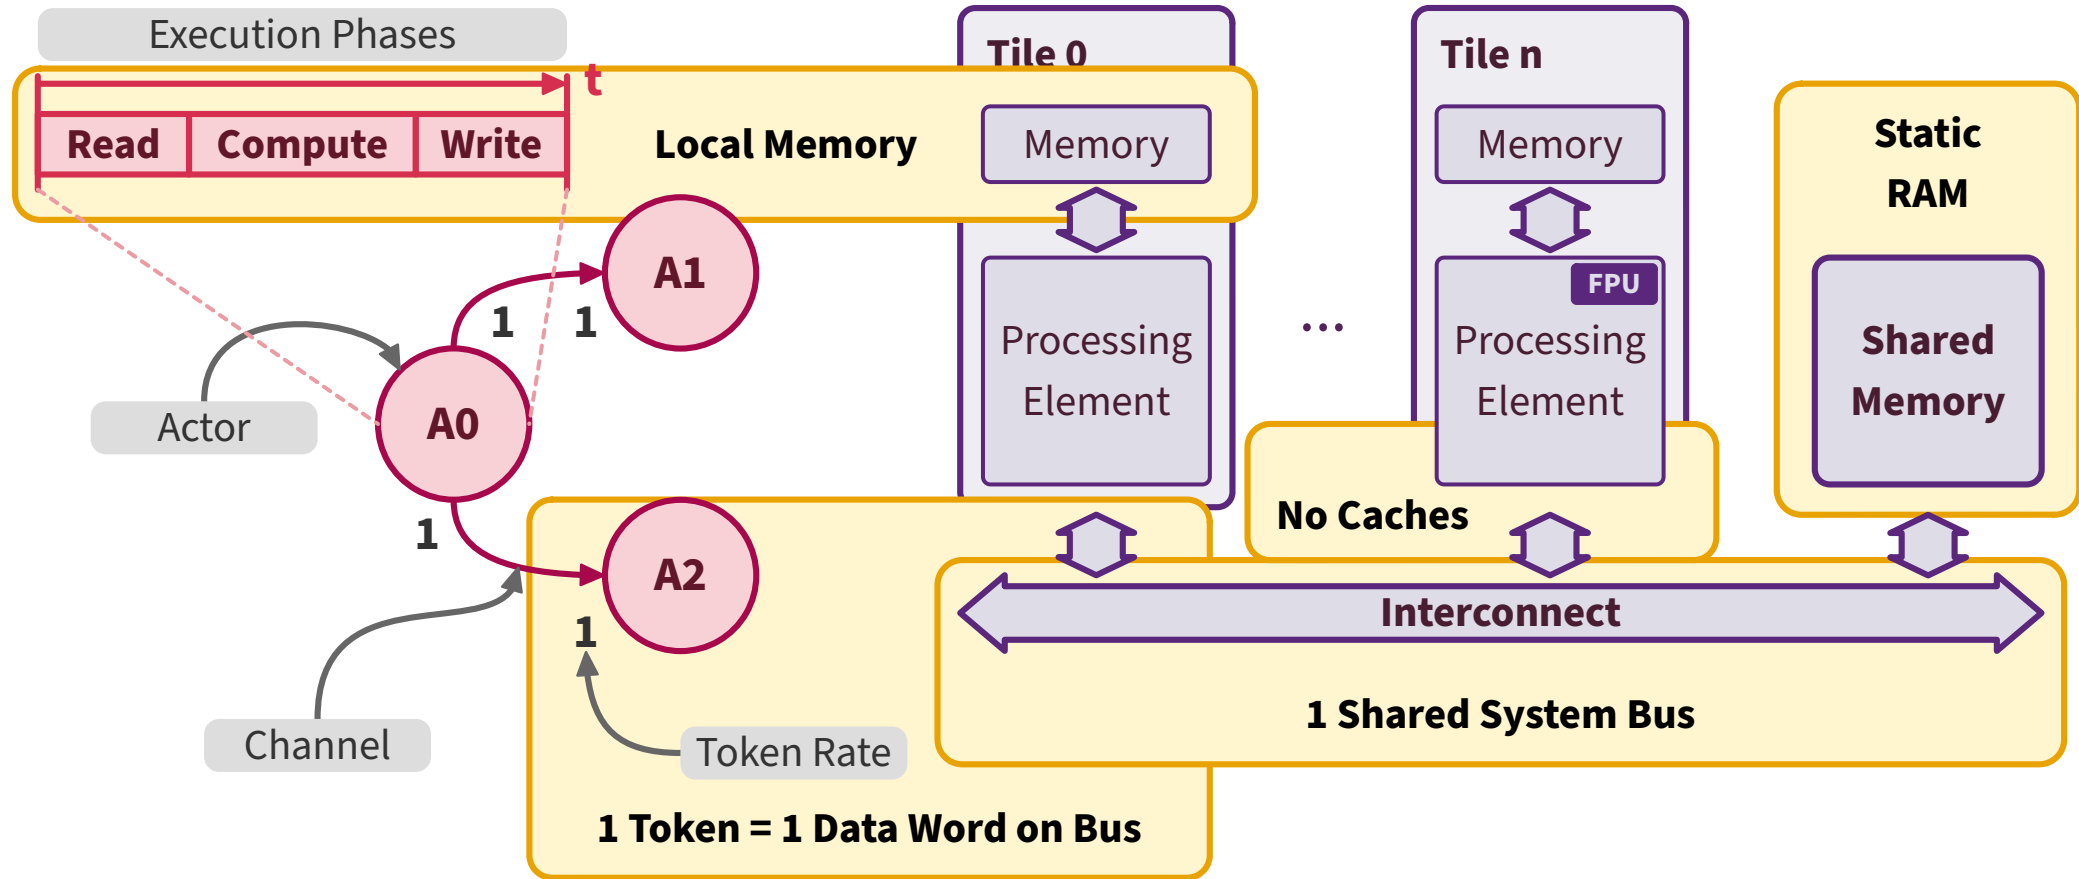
Execution Phases

t

Read | Compute | Write

Local Memory

Tile 0

Memory

Processing Element

Tile n

Memory

FPU

Processing Element

...

Static RAM

Shared Memory

A1

1

1

A0

Actor

1

A2

1

Channel

Token Rate

No Caches

Interconnect

1 Shared System Bus

1 Token = 1 Data Word on Bus